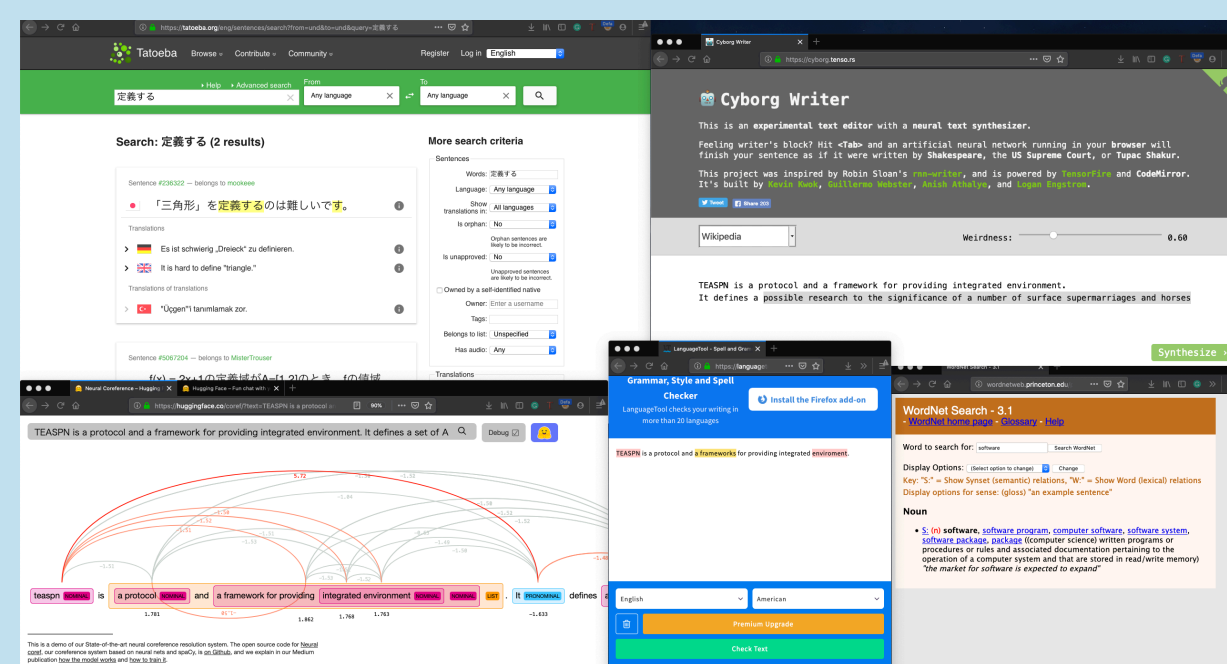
https://tatoeba.org/eng/sentences/search?from=und&to=und&query=定義する

Tatoeba Browse Contribute Community Register Log in English

Help Advanced search From To
定義する Any language Any language

Search: 定義する (2 results)

Sentence #238322 — belongs to mookeee
「三角形」を定義するのは難しいです。
Translations
Es ist schwierig „Dreieck" zu definieren.
It is hard to define "triangle."
Translations of translations
"Üçgen"'i tanımlamak zor.

Sentence #5067204 — belongs to MisterTrouser

More search criteria
Sentences
Words: 定義する
Language: Any language
Show translations in: All languages
Is orphan: No
Orphan sentences are likely to be incorrect.
Is unapproved: No
Unapproved sentences are likely to be incorrect.
Owned by a self-identified native
Owner: Enter a username
Tags:
Belongs to list: Unspecified
Has audio: Any
Translations

Cyborg Writer
https://cyborg.tenso.rs

Cyborg Writer

This is an experimental text editor with a neural text synthesizer.

Feeling writer's block? Hit <Tab> and an artificial neural network running in your browser will finish your sentence as if it were written by Shakespeare, the US Supreme Court, or Tupac Shakur.

This project was inspired by Robin Sloan's rnn-writer, and is powered by TensorFire and CodeMirror. It's built by Kevin Kwok, Guillermo Webster, Anish Athalye, and Logan Engstrom.

Tweet Share 203

Wikipedia Weirdness: 0.60

TEASPN is a protocol and a framework for providing integrated environment.
It defines a possible research to the significance of a number of surface supermarriages and horses

Synthesize

Neural Coreference – Hugging Hugging Face – Fun chat with
https://huggingface.co/coref/?text=TEASPN is a protocol
TEASPN is a protocol and a framework for providing integrated environment. It defines a set of A Debug

5.72 -1.84 -1.50 -1.53 -1.53 -1.33 -1.51 -1.52 -1.49 -1.46 -1.55 -1.32 -1.40

teaspn NOMINAL is a protocol NOMINAL and a framework for providing integrated environment NOMINAL NOMINAL LIST . It PRONOMINAL defines a
1.781 1.862 1.768 1.763 -1.633

This is a demo of our State-of-the-art neural coreference resolution system. The open source code for Neural coref, our coreference system based on neural nets and spaCy, is on Github, and we explain in our Medium publication how the model works and how to train it.

LanguageTool - Spell and Gram
https://languagе
Grammar, Style and Spell Checker
LanguageTool checks your writing in more than 20 languages
Install the Firefox add-on

TEASPN is a protocol and a frameworks for providing integrated enviroment.

English American
Premium Upgrade
Check Text

WordNet Search - 3.1
wordnetweb.princeton.edu
WordNet Search - 3.1
- WordNet home page - Glossary - Help

Word to search for: software Search WordNet

Display Options: (Select option to change) Change
Key: "S:" = Show Synset (semantic) relations, "W:" = Show Word (lexical) relations
Display options for sense: (gloss) "an example sentence"

Noun
• S: (n) software, software program, computer software, software system, software package, package ((computer science) written programs or procedures or rules and associated documentation pertaining to the operation of a computer system and that are stored in read/write memory) "the market for software is expected to expand"